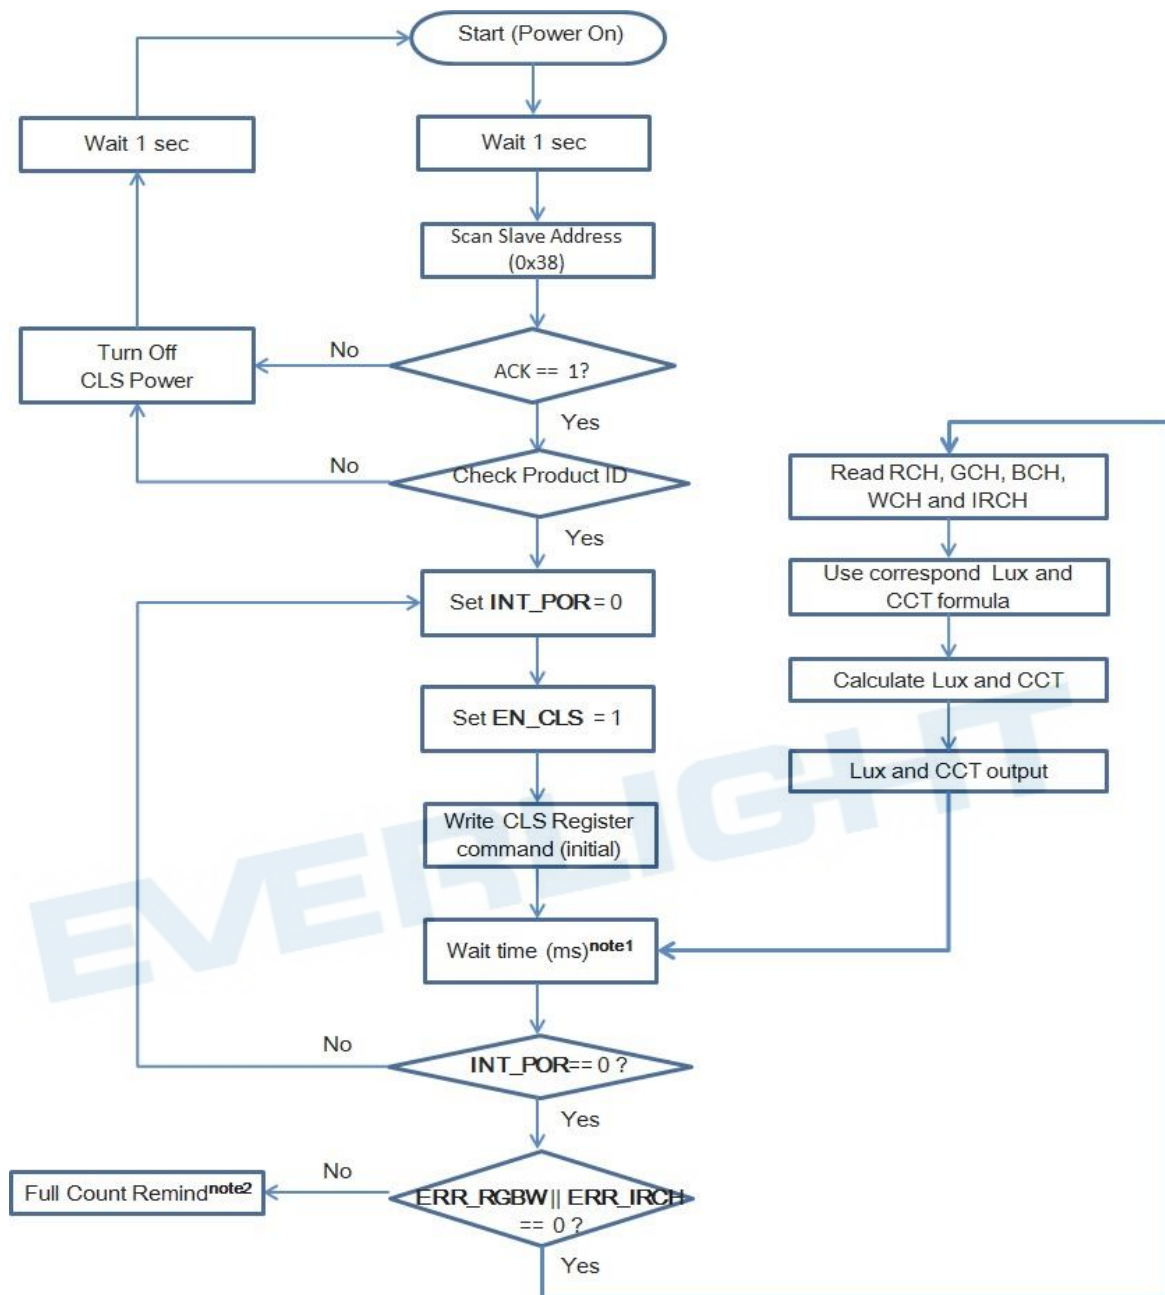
Start (Power On)

Wait 1 sec

Wait 1 sec

Scan Slave Address (0x38)

Turn Off CLS Power

No

ACK == 1?

Yes

No

Check Product ID

Yes

Read RCH, GCH, BCH, WCH and IRCH

Use correspond Lux and CCT formula

Calculate Lux and CCT

Lux and CCT output

Set **INT_POR** = 0

Set **EN_CLS** = 1

Write CLS Register command (initial)

EVERLIGHT

Wait time (ms)$^{\text{note1}}$

No

**INT_POR** == 0 ?

Yes

No

Full Count Remind$^{\text{note2}}$

**ERR_RGBW** || **ERR_IRCH** == 0 ?

Yes